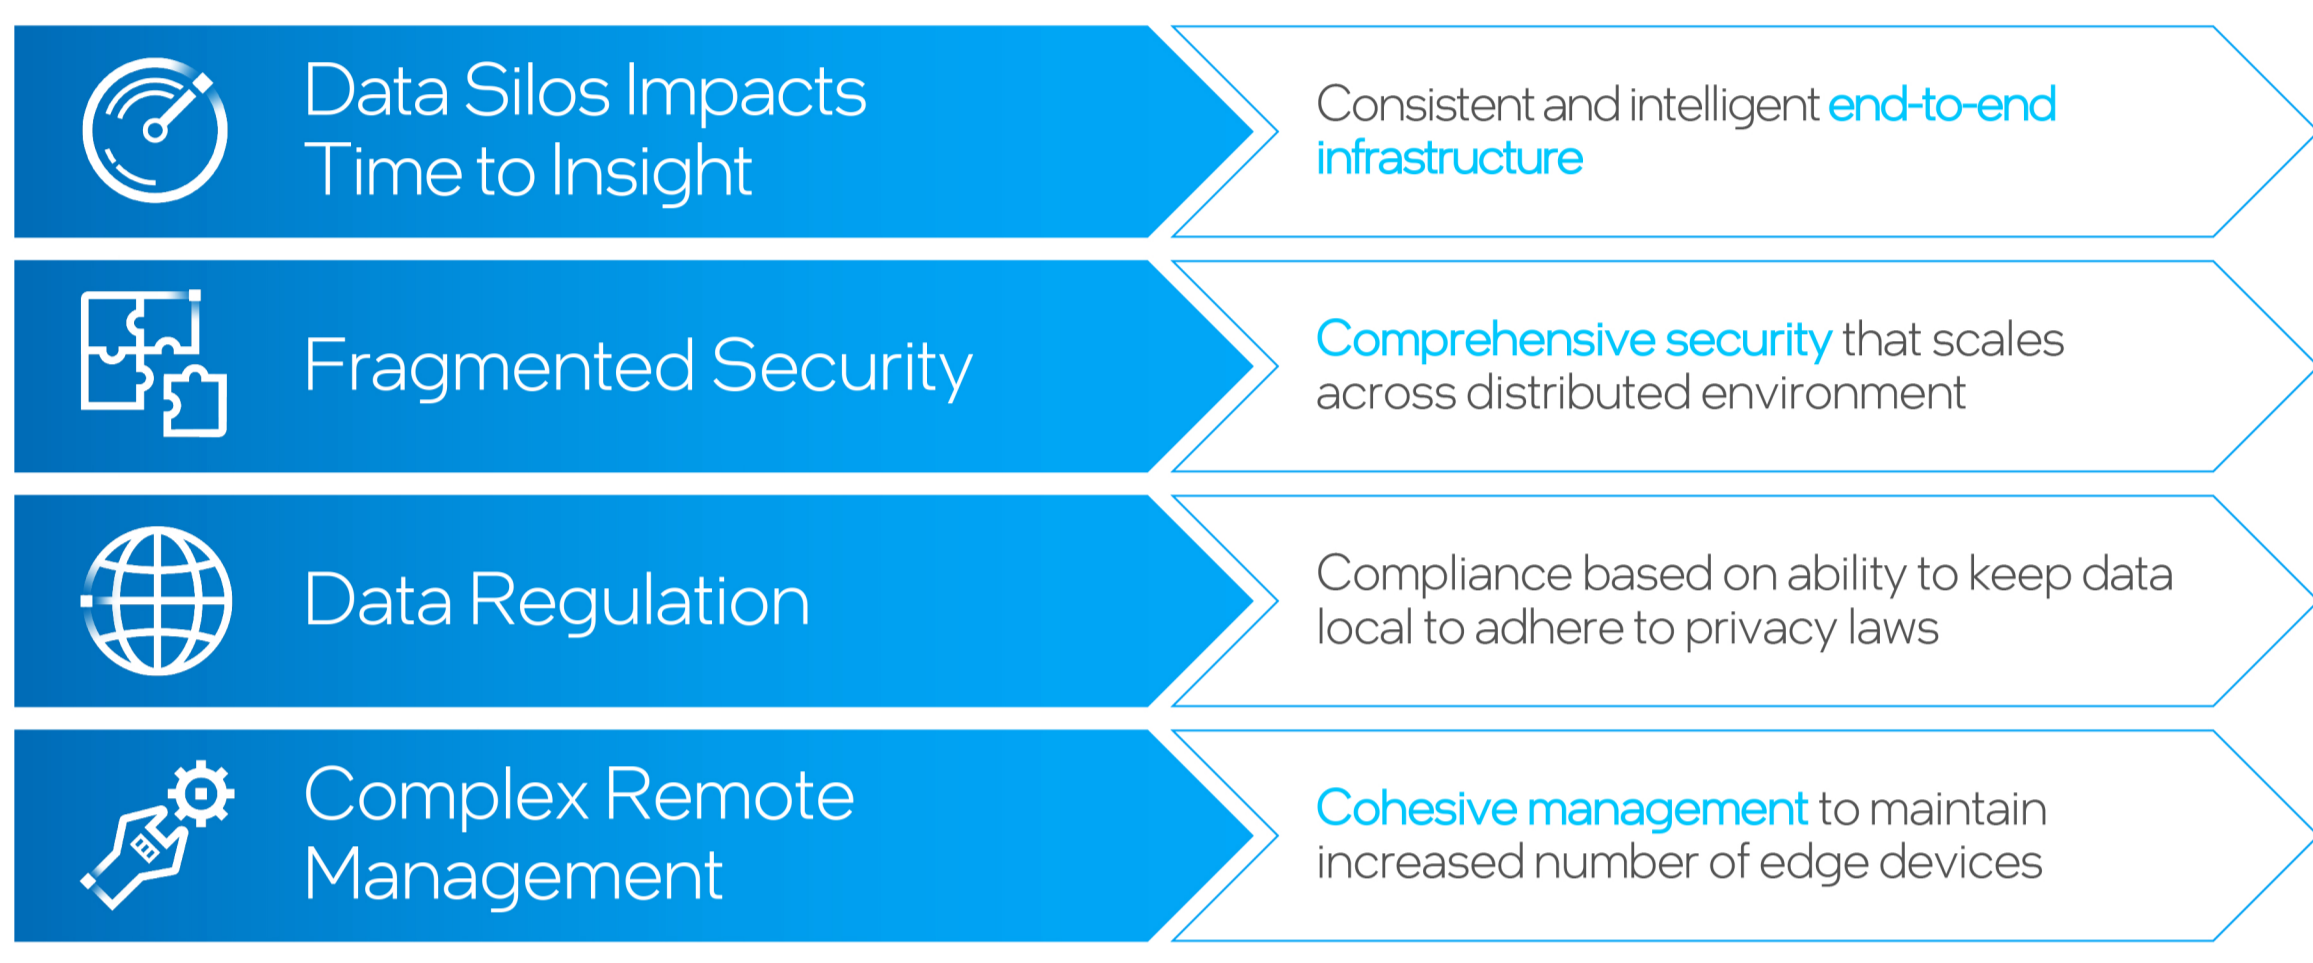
Data Silos Impacts Time to Insight

Consistent and intelligent end-to-end infrastructure

Fragmented Security

Comprehensive security that scales across distributed environment

Data Regulation

Compliance based on ability to keep data local to adhere to privacy laws

Complex Remote Management

Cohesive management to maintain increased number of edge devices